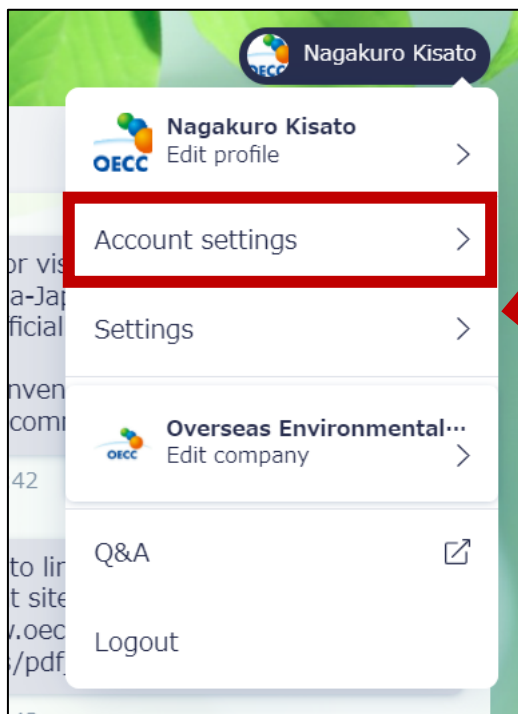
OECC Nagakuro Kisato

OECC Nagakuro Kisato
Edit profile

Account settings

Settings

or vis
a-Jap
ficial

nven
comm

42

OECC Overseas Environmental…
Edit company

to lin
t site
v.oec
s/pdf

Q&A

Logout